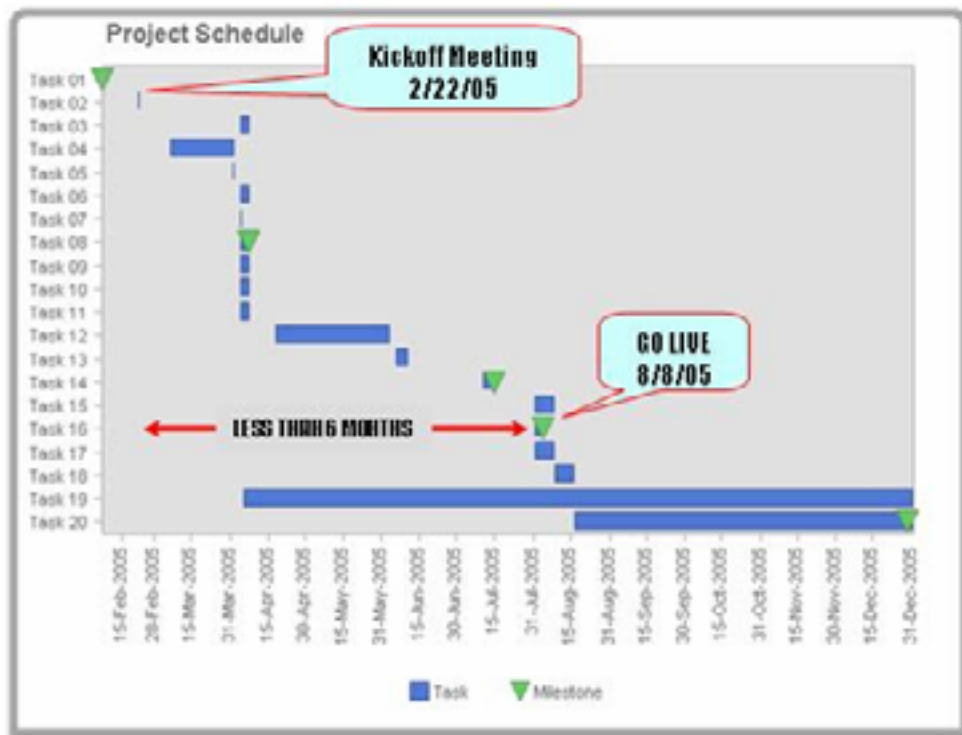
Project Schedule

Kickoff Meeting
2/22/05

Task 01
Task 02
Task 03
Task 04
Task 05
Task 06
Task 07
Task 08
Task 09
Task 10
Task 11
Task 12
Task 13
Task 14
Task 15
Task 16
Task 17
Task 18
Task 19
Task 20

GO LIVE
8/8/05

LESS THAN 6 MONTHS

15-Feb-2005
28-Feb-2005
15-Mar-2005
31-Mar-2005
15-Apr-2005
30-Apr-2005
15-May-2005
31-May-2005
15-Jun-2005
30-Jun-2005
15-Jul-2005
31-Jul-2005
15-Aug-2005
31-Aug-2005
15-Sep-2005
30-Sep-2005
15-Oct-2005
31-Oct-2005
15-Nov-2005
30-Nov-2005
15-Dec-2005
31-Dec-2005

Task
Milestone